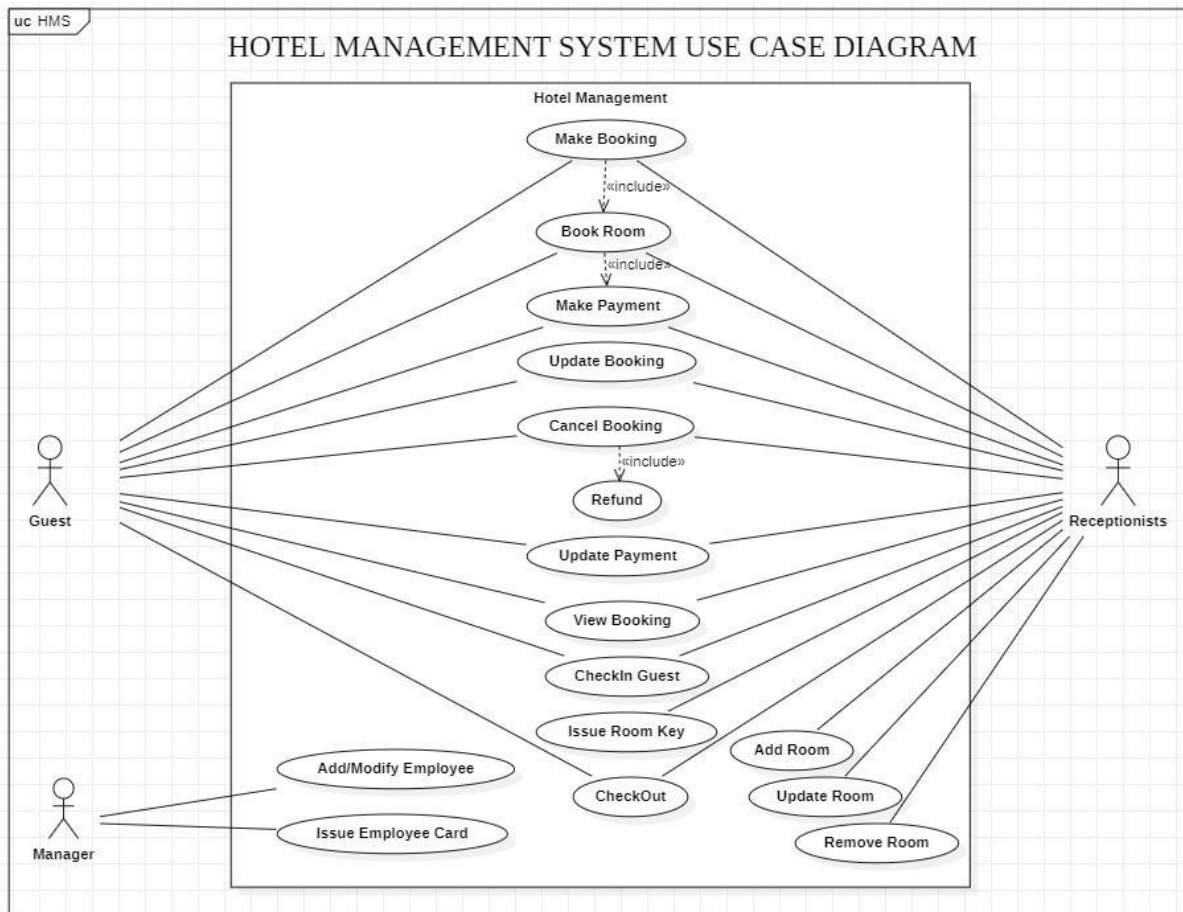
uc HMS

HOTEL MANAGEMENT SYSTEM USE CASE DIAGRAM

Hotel Management

Make Booking

«include»

Book Room

«include»

Make Payment

Update Booking

Cancel Booking

«include»

Refund

Update Payment

View Booking

CheckIn Guest

Issue Room Key

CheckOut

Add/Modify Employee

Issue Employee Card

Add Room

Update Room

Remove Room

Guest

Receptionists

Manager